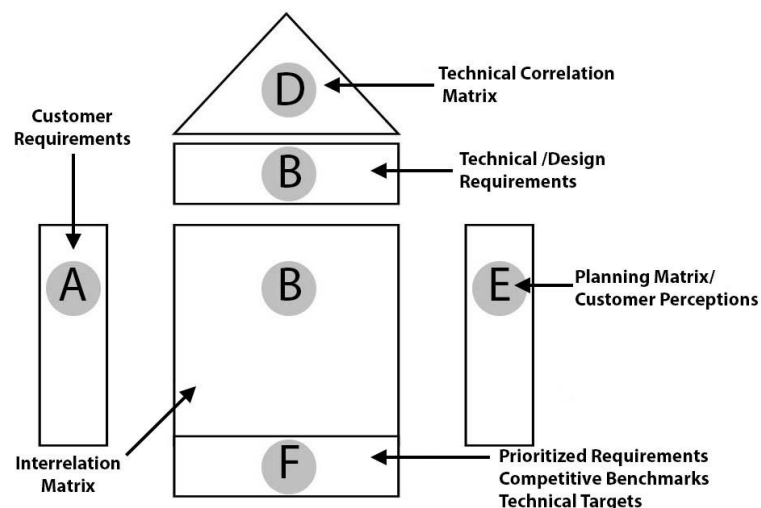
D

Technical Correlation Matrix

Customer Requirements

B

Technical /Design Requirements

A

B

E

Planning Matrix/ Customer Perceptions

Interrelation Matrix

F

Prioritized Requirements
Competitive Benchmarks
Technical Targets